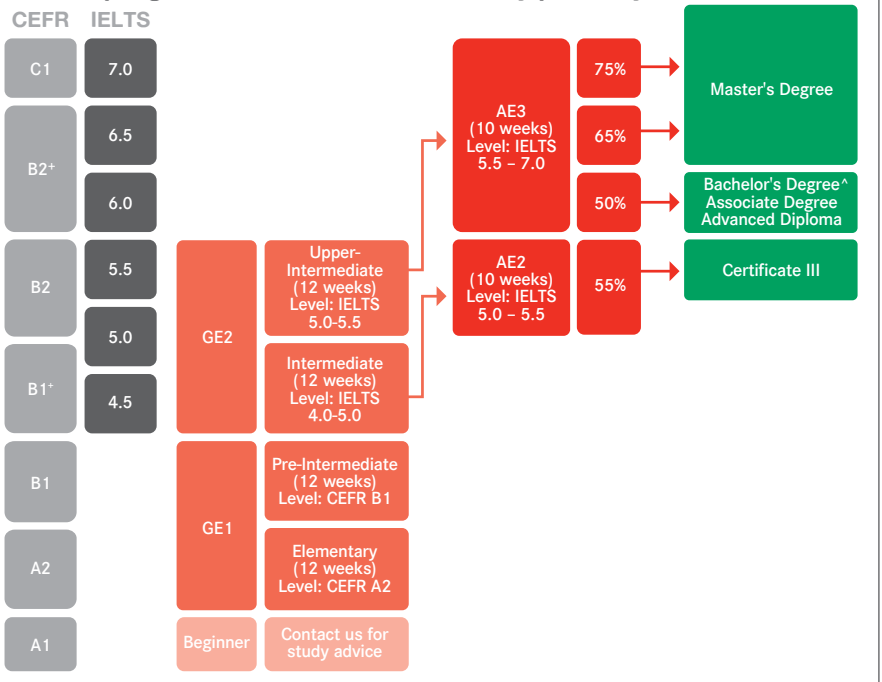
CEFR IELTS

C1 7.0

B2⁺ 6.5

6.0

B2 5.5

5.0

B1⁺ 4.5

B1

A2

A1

GE2

Upper-Intermediate (12 weeks) Level: IELTS 5.0-5.5

Intermediate (12 weeks) Level: IELTS 4.0-5.0

GE1

Pre-Intermediate (12 weeks) Level: CEFR B1

Elementary (12 weeks) Level: CEFR A2

Beginner

Contact us for study advice

AE3 (10 weeks) Level: IELTS 5.5 – 7.0

AE2 (10 weeks) Level: IELTS 5.0 – 5.5

75%

65%

50%

55%

Master's Degree

Bachelor's Degree^ Associate Degree Advanced Diploma

Certificate III